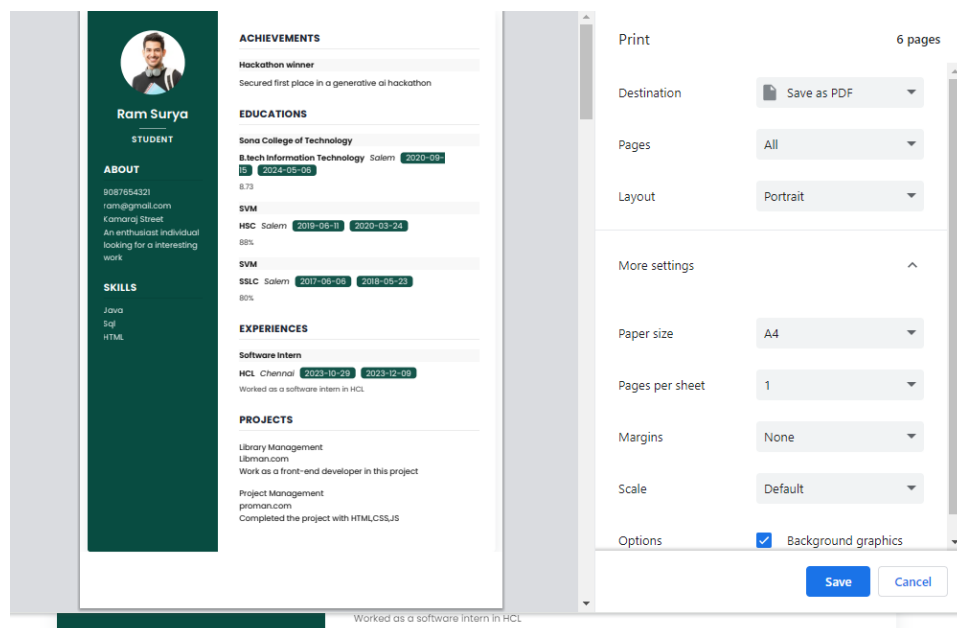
Ram Surya

STUDENT

ABOUT

9087654321
ram@gmail.com
Kamaraj Street
An enthusiast individual looking for a interesting work

SKILLS

Java
Sql
HTML

ACHIEVEMENTS

Hackathon winner
Secured first place in a generative ai hackathon

EDUCATIONS

Sona College of Technology
B.tech Information Technology Salem 2020-09-15 2024-05-06
8.73

SVM
HSC Salem 2019-06-11 2020-03-24
88%

SVM
SSLC Salem 2017-06-06 2018-05-23
80%

EXPERIENCES

Software Intern
HCL Chennai 2023-10-29 2023-12-09
Worked as a software intern in HCL

PROJECTS

Library Management
Libman.com
Work as a front-end developer in this project

Project Management
proman.com
Completed the project with HTML,CSS,JS

Worked as a software intern in HCL

Print 6 pages

Destination Save as PDF

Pages All

Layout Portrait

More settings

Paper size A4

Pages per sheet 1

Margins None

Scale Default

Options Background graphics

Save Cancel